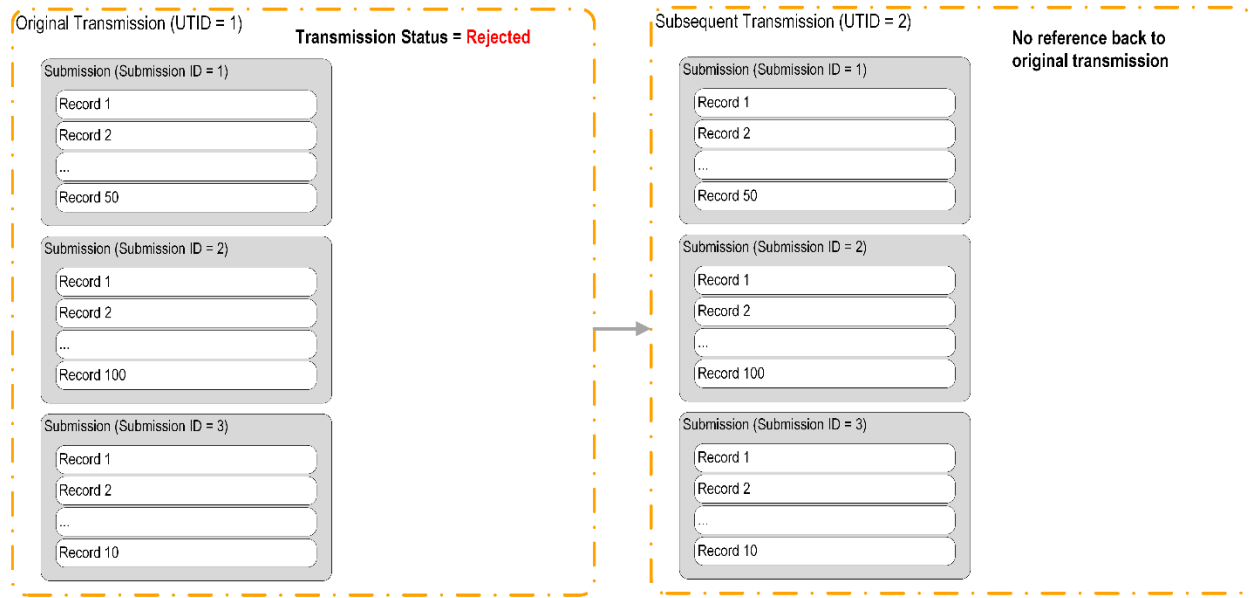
Original Transmission (UTID = 1)

Transmission Status = Rejected

Submission (Submission ID = 1)

Record 1

Record 2

...

Record 50

Submission (Submission ID = 2)

Record 1

Record 2

...

Record 100

Submission (Submission ID = 3)

Record 1

Record 2

...

Record 10

Subsequent Transmission (UTID = 2)

No reference back to original transmission

Submission (Submission ID = 1)

Record 1

Record 2

...

Record 50

Submission (Submission ID = 2)

Record 1

Record 2

...

Record 100

Submission (Submission ID = 3)

Record 1

Record 2

...

Record 10